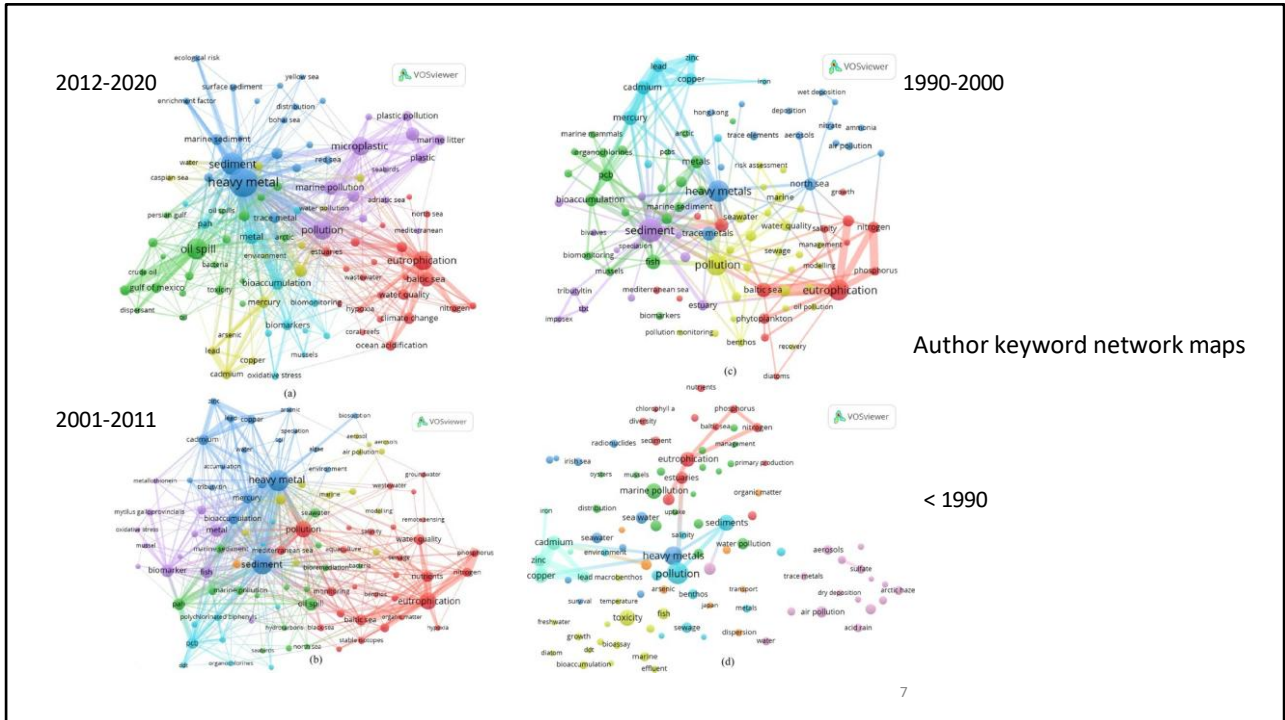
2012-2020

VOSviewer

ecological risk
surface sediment
yellow sea
enrichment factor
distribution
bohai sea
plastic pollution
marine sediment
microplastic
marine litter
sediment
red sea
plastic
water
caspian sea
heavy metal
seabirds
marine pollution
persian gulf
oil spills
adriatic sea
north sea
pahs
trace metal
water pollution
mediterranean
oil spill
metal
pollution
arctic
environment
estuaries
crude oil
bacteria
eutrophication
gulf of mexico
toxicity
bioaccumulation
wastewater
baltic sea
mercury
biomonitoring
water quality
dispersant
biomarkers
climate change
nitrogen
arsenic
coral reefs
lead
mussels
ocean acidification
copper
cadmium
oxidative stress
(a)

1990-2000

VOSviewer

zinc
lead
copper
iron
cadmium
wet deposition
hong kong
deposition
mercury
nitrate
ammonia
marine mammals
arctic
trace elements
aerosols
air pollution
organochlorines
pcbs
metals
risk assessment
pcb
heavy metals
north sea
growth
bioaccumulation
marine sediment
marine
seawater
sediment
trace metals
water quality
nitrogen
bivalves
salinity
speciation
management
biomonitoring
fish
pollution
sewage
mussels
modelling
phosphorus
tributyltin
mediterranean sea
baltic sea
eutrophication
estuary
oil pollution
imposex
tbt
biomarkers
phytoplankton
pollution monitoring
benthos
recovery
diatoms
(c)

Author keyword network maps

2001-2011

VOSviewer

zinc
arsenic
biosorption
lead
copper
cadmium
speciation
aerosol
algae
aerosols
water
air pollution
accumulation
environment
heavy metal
groundwater
metallothionein
wastewater
tributyltin
mercury
marine
mytilus galloprovincialis
bioaccumulation
modelling
pollution
remote sensing
oxidative stress
metal
seawater
salinity
water quality
mussel
marine sediment
mediterranean sea
aquaculture
sediment
phosphorus
biomarker
fish
nutrients
nitrogen
marine pollution
monitoring
oil spill
benthos
eutrophication
pah
polychlorinated biphenyls
baltic sea
hydrocarbons
north sea
stable isotopes
hypoxia
pcb
sediments
organochlorines
(b)

< 1990

VOSviewer

nutrients
chlorophyll a
phosphorus
diversity
baltic sea
nitrogen
radionuclides
sediment
management
irish sea
eutrophication
oysters
mussels
primary production
marine pollution
estuaries
organic matter
iron
distribution
uptake
sea water
sediments
salinity
cadmium
seawater
environment
water pollution
zinc
heavy metals
aerosols
copper
lead
macrobenthos
pollution
sulfate
arsenic
benthos
transport
trace metals
arctic haze
dry deposition
survival
temperature
japan
metals
fish
air pollution
freshwater
toxicity
sewage
dispersion
water
acid rain
growth
ddt
bioassay
diatom
marine
bioaccumulation
effluent
(d)

7